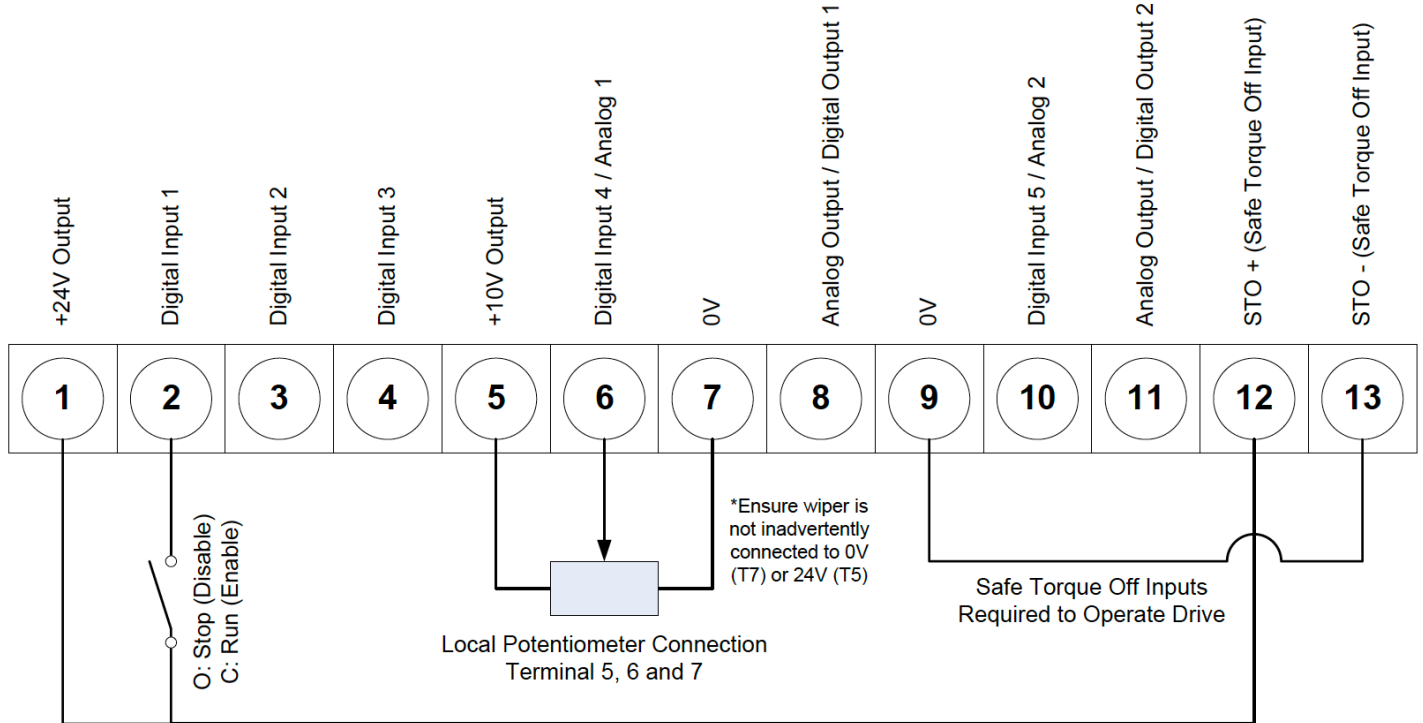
+24V Output
Digital Input 1
Digital Input 2
Digital Input 3
+10V Output
Digital Input 4 / Analog 1
0V
Analog Output / Digital Output 1
0V
Digital Input 5 / Analog 2
Analog Output / Digital Output 2
STO + (Safe Torque Off Input)
STO - (Safe Torque Off Input)

| 1 | 2 | 3 | 4 | 5 | 6 | 7 | 8 | 9 | 10 | 11 | 12 | 13 |
|---|---|---|---|---|---|---|---|---|---|---|---|---|

O: Stop (Disable)
C: Run (Enable)

*Ensure wiper is not inadvertently connected to 0V (T7) or 24V (T5)

Local Potentiometer Connection
Terminal 5, 6 and 7

Safe Torque Off Inputs
Required to Operate Drive